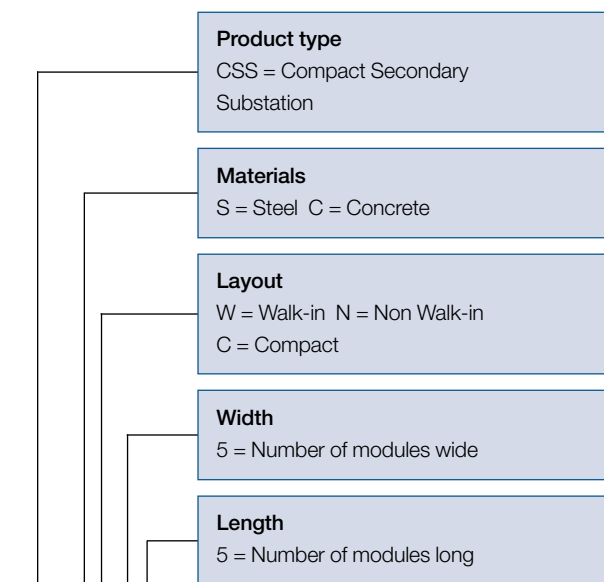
**Product type**
CSS = Compact Secondary Substation

**Materials**
S = Steel C = Concrete

**Layout**
W = Walk-in N = Non Walk-in
C = Compact

**Width**
5 = Number of modules wide

**Length**
5 = Number of modules long